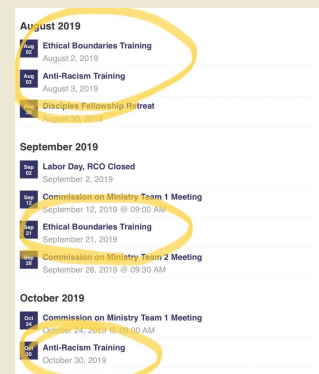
August 2019

Aug 02 Ethical Boundaries Training
August 2, 2019

Aug 03 Anti-Racism Training
August 3, 2019

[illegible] Disciples Fellowship Retreat
August 30, 2019

September 2019

Sep 02 Labor Day, RCO Closed
September 2, 2019

Sep 12 Commission on Ministry Team 1 Meeting
September 12, 2019 @ 09:00 AM

Sep 21 Ethical Boundaries Training
September 21, 2019

Sep 28 Commission on Ministry Team 2 Meeting
September 28, 2019 @ 09:30 AM

October 2019

Oct 24 Commission on Ministry Team 1 Meeting
October 24, 2019 @ 09:00 AM

Oct 30 Anti-Racism Training
October 30, 2019